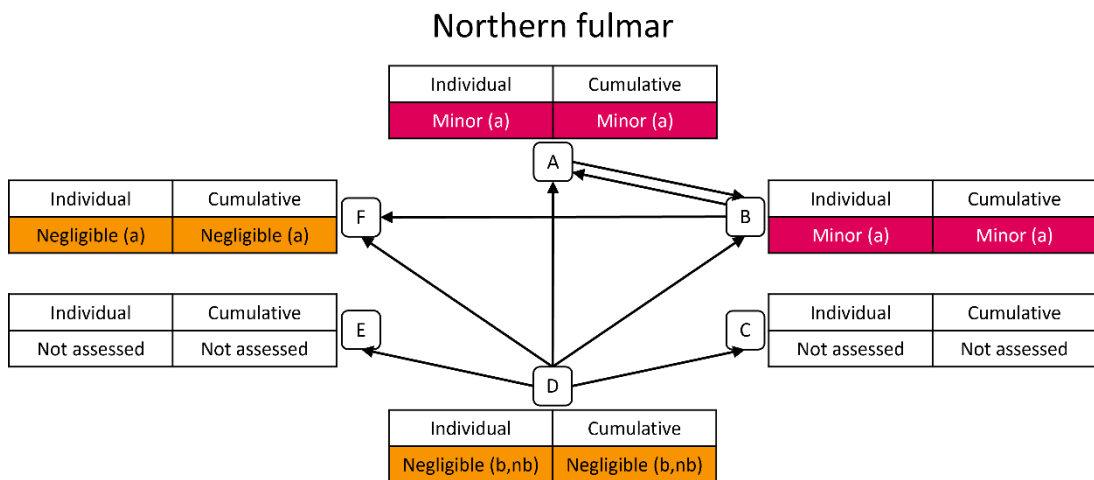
Northern fulmar

| Individual | Cumulative |
|---|---|
| Minor (a) | Minor (a) |

A

| Individual | Cumulative |
|---|---|
| Negligible (a) | Negligible (a) |

F

B

| Individual | Cumulative |
|---|---|
| Minor (a) | Minor (a) |

| Individual | Cumulative |
|---|---|
| Not assessed | Not assessed |

E

C

| Individual | Cumulative |
|---|---|
| Not assessed | Not assessed |

D

| Individual | Cumulative |
|---|---|
| Negligible (b,nb) | Negligible (b,nb) |